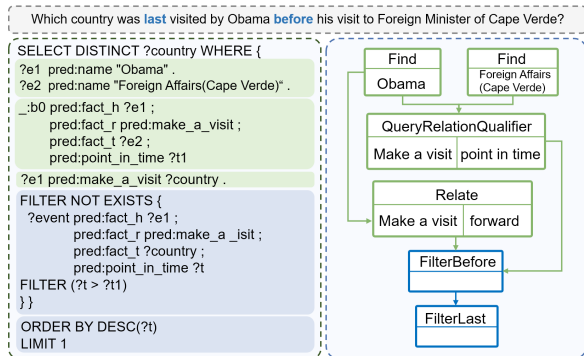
Which country was last visited by Obama before his visit to Foreign Minister of Cape Verde?

SELECT DISTINCT ?country WHERE {
?e1 pred:name "Obama" .
?e2 pred:name "Foreign Affairs(Cape Verde)" .

_:b0 pred:fact_h ?e1 ;
pred:fact_r pred:make_a_visit ;
pred:fact_t ?e2 ;
pred:point_in_time ?t1

?e1 pred:make_a_visit ?country .

FILTER NOT EXISTS {
?event pred:fact_h ?e1 ;
pred:fact_r pred:make_a _isit ;
pred:fact_t ?country ;
pred:point_in_time ?t
FILTER (?t > ?t1)
} }

ORDER BY DESC(?t)
LIMIT 1

Find
Obama

Find
Foreign Affairs (Cape Verde)

QueryRelationQualifier
Make a visit | point in time

Relate
Make a visit | forward

FilterBefore

FilterLast